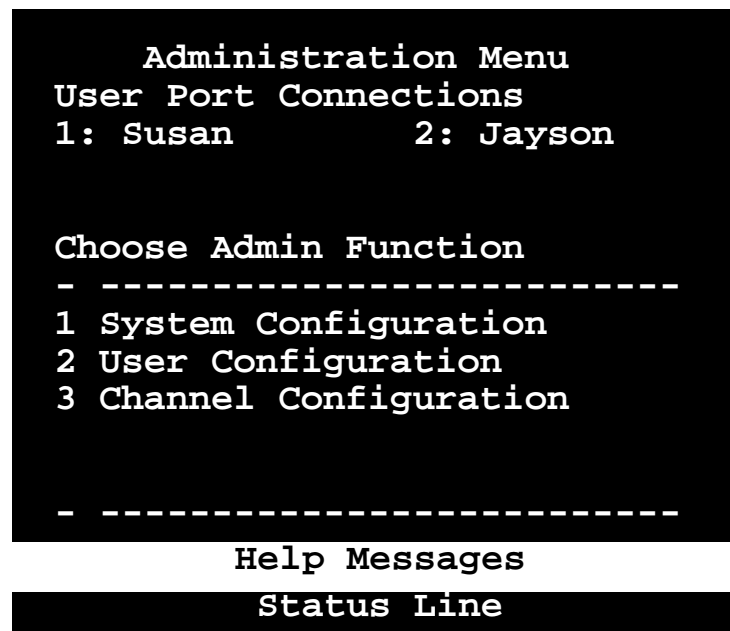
Administration Menu
User Port Connections
1: Susan 2: Jayson

Choose Admin Function
- -------------------------
1 System Configuration
2 User Configuration
3 Channel Configuration

- -------------------------
Help Messages
Status Line